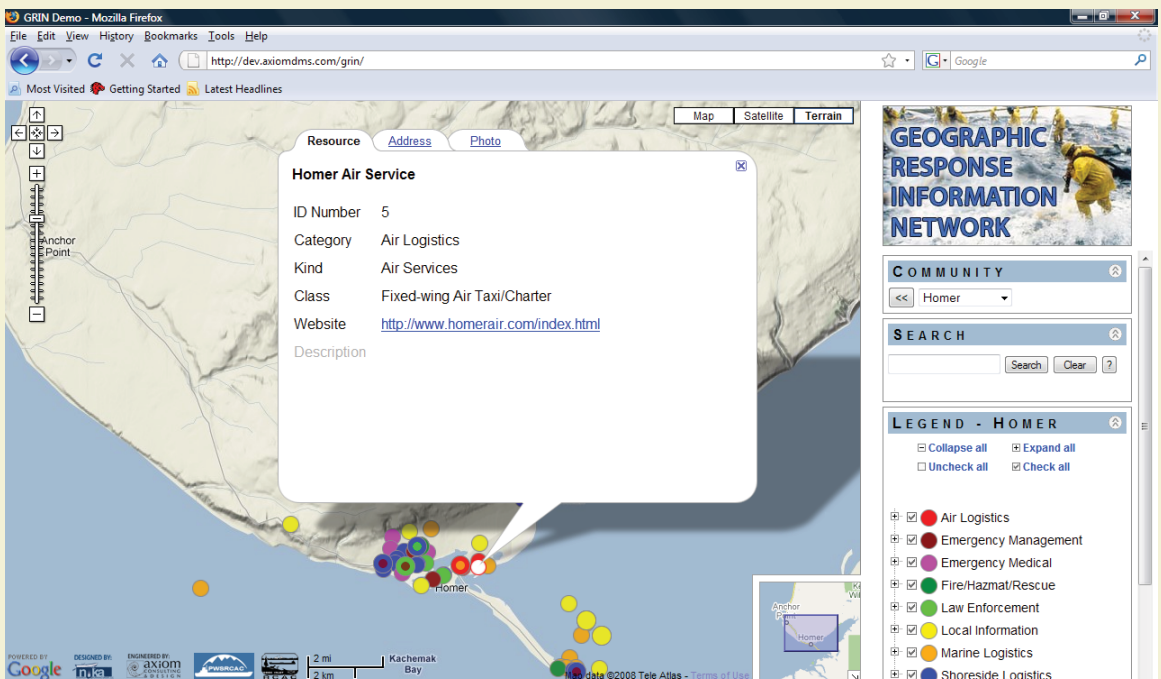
GRIN Demo - Mozilla Firefox

File Edit View History Bookmarks Tools Help

http://dev.axiomdms.com/grin/

Google

Most Visited Getting Started Latest Headlines

Map Satellite Terrain

Resource Address Photo

Homer Air Service

ID Number 5
Category Air Logistics
Kind Air Services
Class Fixed-wing Air Taxi/Charter
Website http://www.homerair.com/index.html
Description

Anchor Point

Homer

Kachemak Bay

2 mi
2 km

Map data ©2008 Tele Atlas - Terms of Use

POWERED BY Google DESIGNED BY: nka ENGINEERED BY: axiom CONSULTING + DESIGN PWSRCAC

Anchor Point
Homer

GEOGRAPHIC RESPONSE INFORMATION NETWORK

COMMUNITY

<< Homer

SEARCH

Search Clear ?

LEGEND - HOMER

Collapse all Expand all
Uncheck all Check all

Air Logistics
Emergency Management
Emergency Medical
Fire/Hazmat/Rescue
Law Enforcement
Local Information
Marine Logistics
Shoreside Logistics